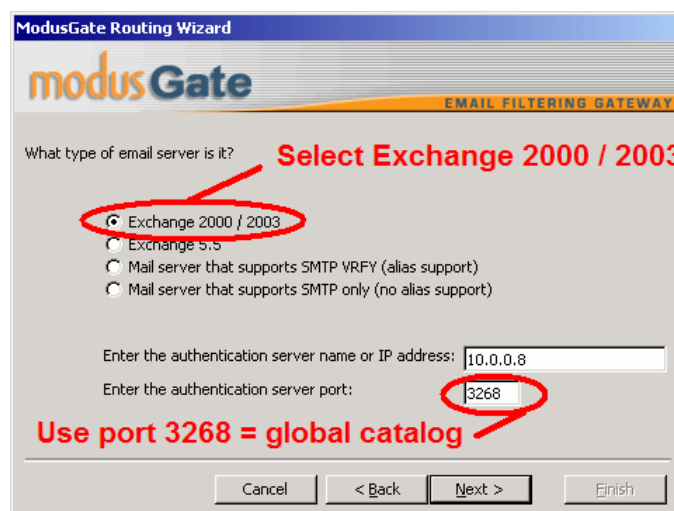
ModusGate Routing Wizard

modusGate

EMAIL FILTERING GATEWAY

What type of email server is it?

Select Exchange 2000 / 2003

Exchange 2000 / 2003
Exchange 5.5
Mail server that supports SMTP VRFY (alias support)
Mail server that supports SMTP only (no alias support)

Enter the authentication server name or IP address: 10.0.0.8
Enter the authentication server port: 3268

Use port 3268 = global catalog

Cancel | < Back | Next > | Finish